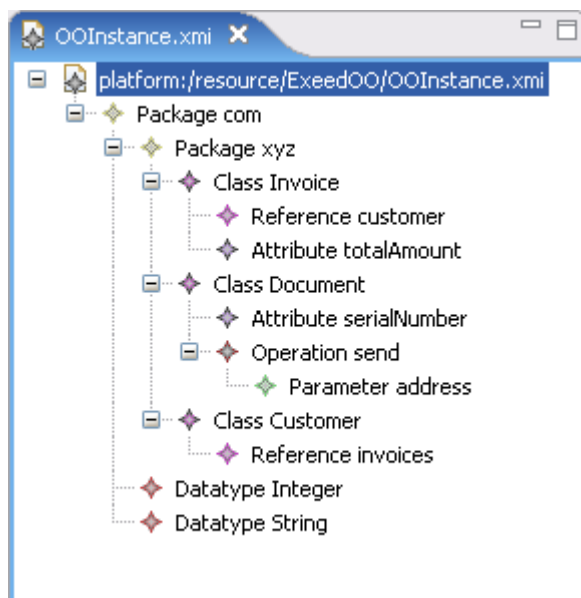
OOInstance.xmi ✕

platform:/resource/ExeedOO/OOInstance.xmi
Package com
Package xyz
Class Invoice
Reference customer
Attribute totalAmount
Class Document
Attribute serialNumber
Operation send
Parameter address
Class Customer
Reference invoices
Datatype Integer
Datatype String